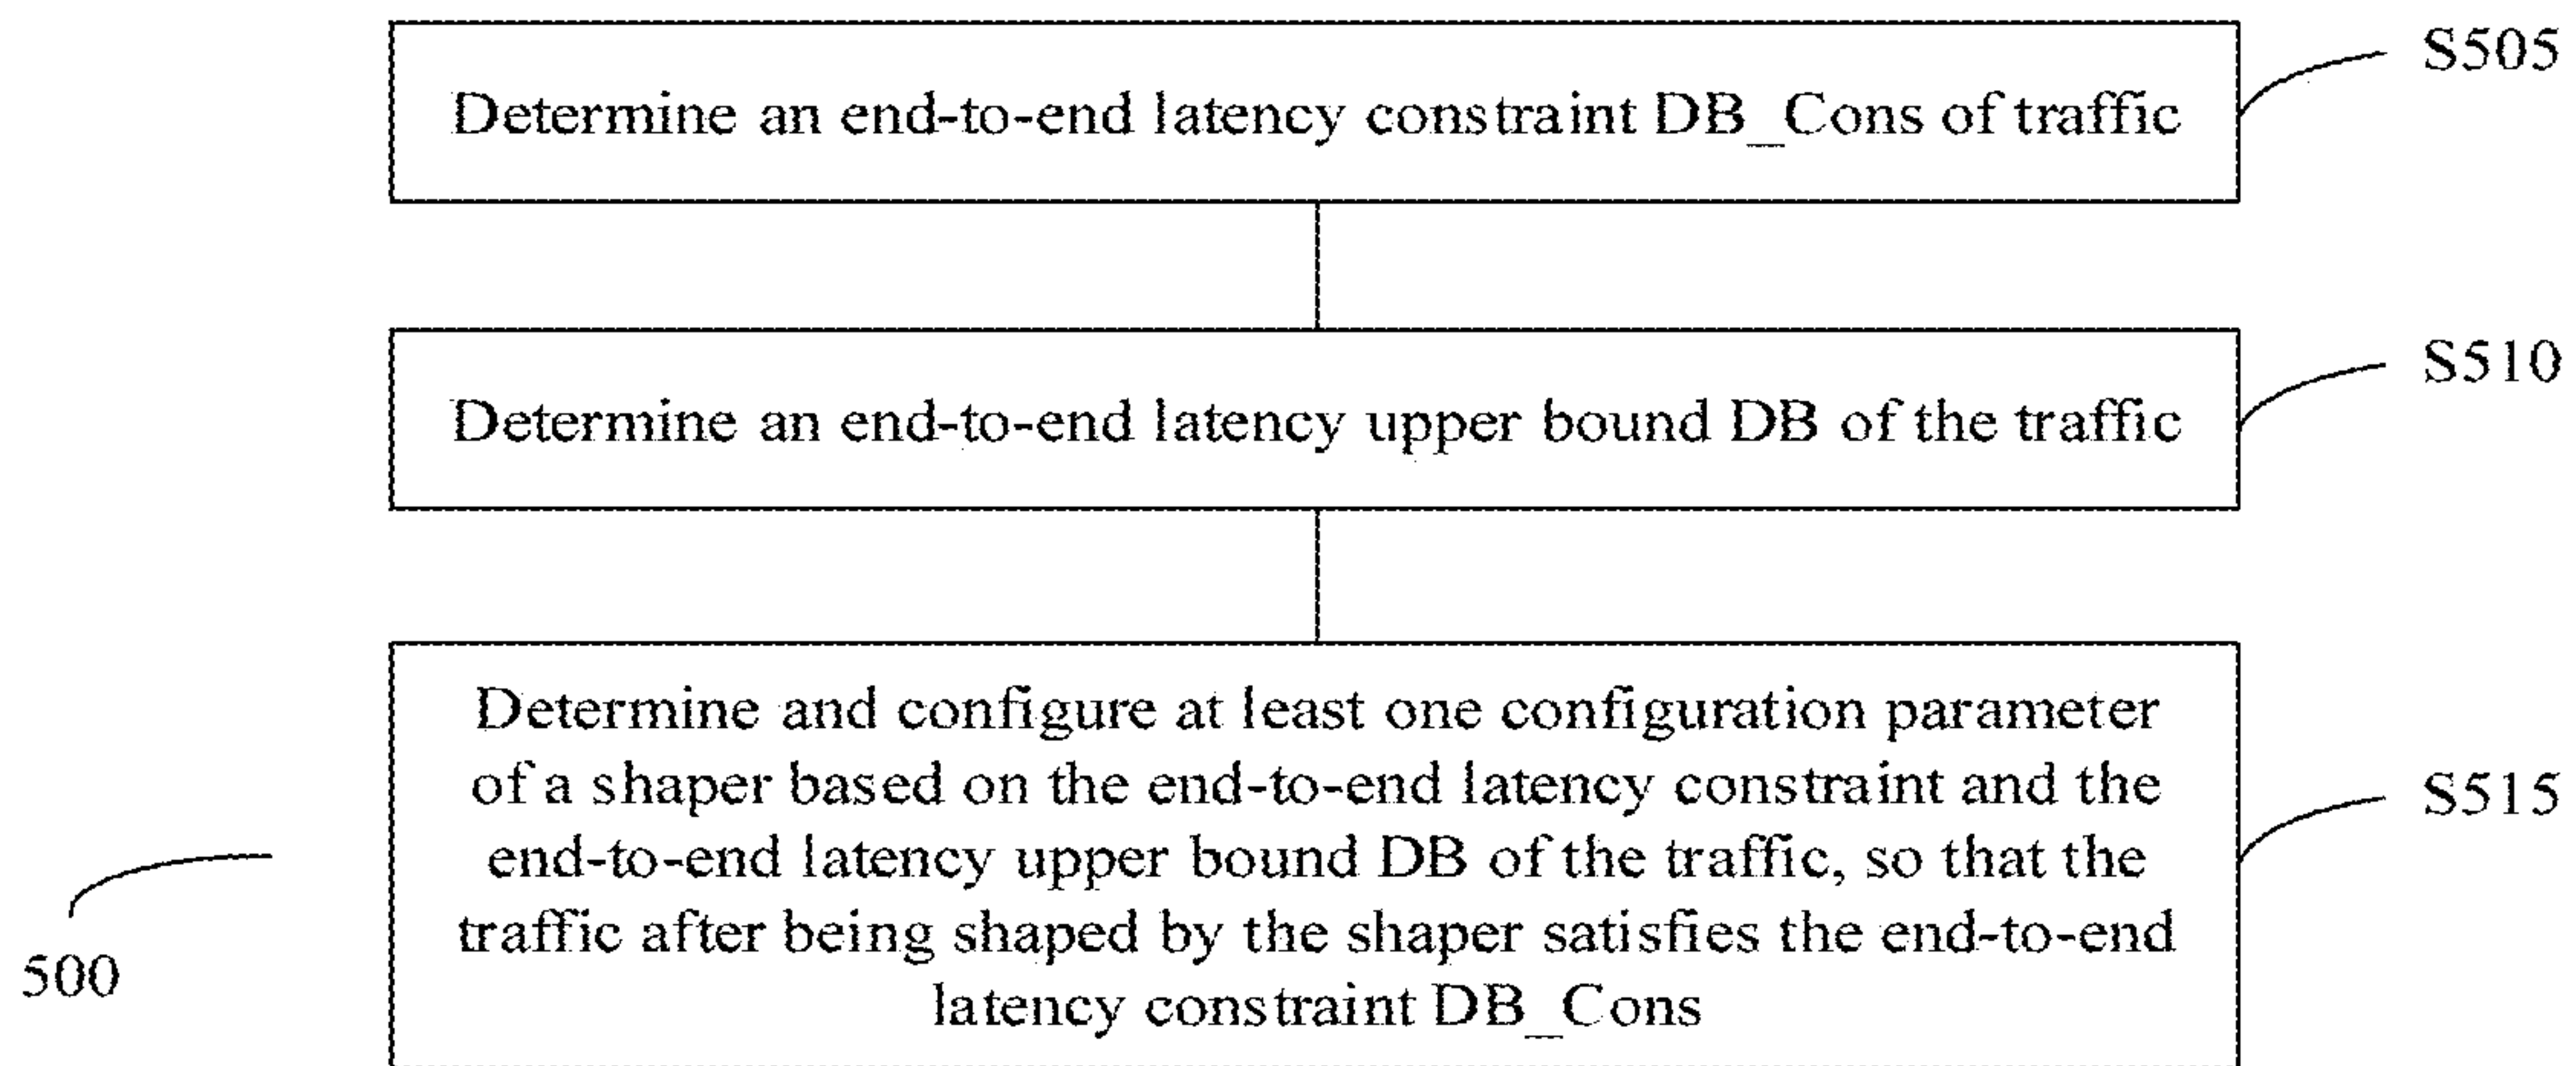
Determine an end-to-end latency constraint DB_Cons of traffic

S505

Determine an end-to-end latency upper bound DB of the traffic

S510

Determine and configure at least one configuration parameter of a shaper based on the end-to-end latency constraint and the end-to-end latency upper bound DB of the traffic, so that the traffic after being shaped by the shaper satisfies the end-to-end latency constraint DB_Cons

S515

500